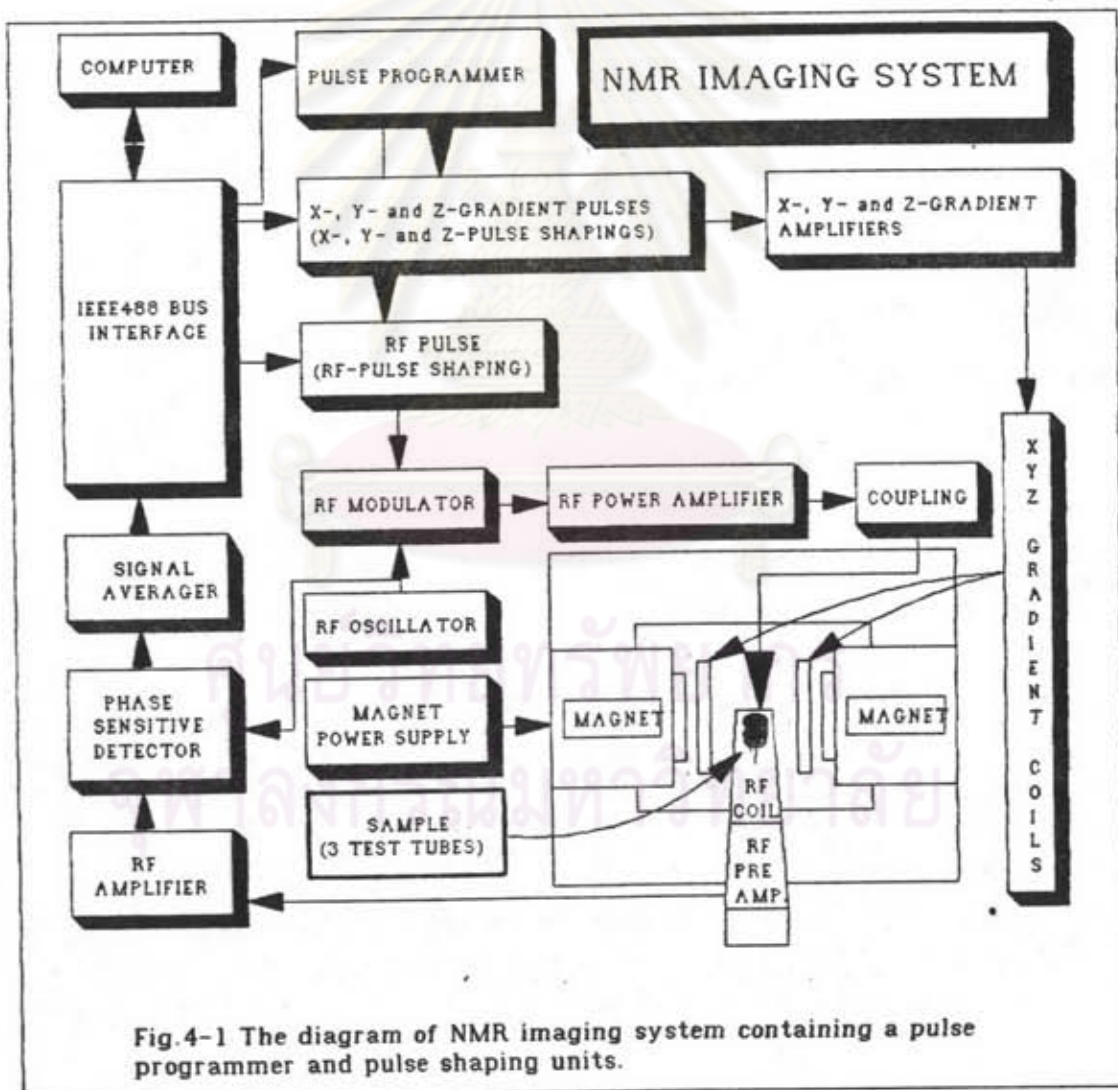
COMPUTER

PULSE PROGRAMMER

NMR IMAGING SYSTEM

IEEE488 BUS INTERFACE

X-, Y- and Z-GRADIENT PULSES (X-, Y- and Z-PULSE SHAPINGS)

X-, Y- and Z-GRADIENT AMPLIFIERS

RF PULSE (RF-PULSE SHAPING)

XYZ GRADIENT COILS

RF MODULATOR

RF POWER AMPLIFIER

COUPLING

SIGNAL AVERAGER

RF OSCILLATOR

PHASE SENSITIVE DETECTOR

MAGNET POWER SUPPLY

MAGNET

MAGNET

SAMPLE (3 TEST TUBES)

RF COIL

RF PRE AMP.

RF AMPLIFIER

ศูนย์วิทยทรัพยากร จุฬาลงกรณ์มหาวิทยาลัย

Fig.4-1 The diagram of NMR imaging system containing a pulse programmer and pulse shaping units.